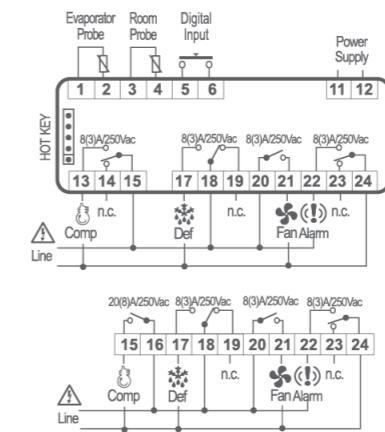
Evaporator Probe

Room Probe

Digital Input

Power Supply

1 2 3 4 5 6 11 12

HOT KEY

8(3)A/250Vac

8(3)A/250Vac

8(3)A/250Vac

8(3)A/250Vac

13 14 15 17 18 19 20 21 22 23 24

n.c.

n.c.

n.c.

Comp

Def

Fan Alarm

Line

20(8)A/250Vac

8(3)A/250Vac

8(3)A/250Vac

8(3)A/250Vac

15 16 17 18 19 20 21 22 23 24

n.c.

n.c.

Comp

Def

Fan Alarm

Line